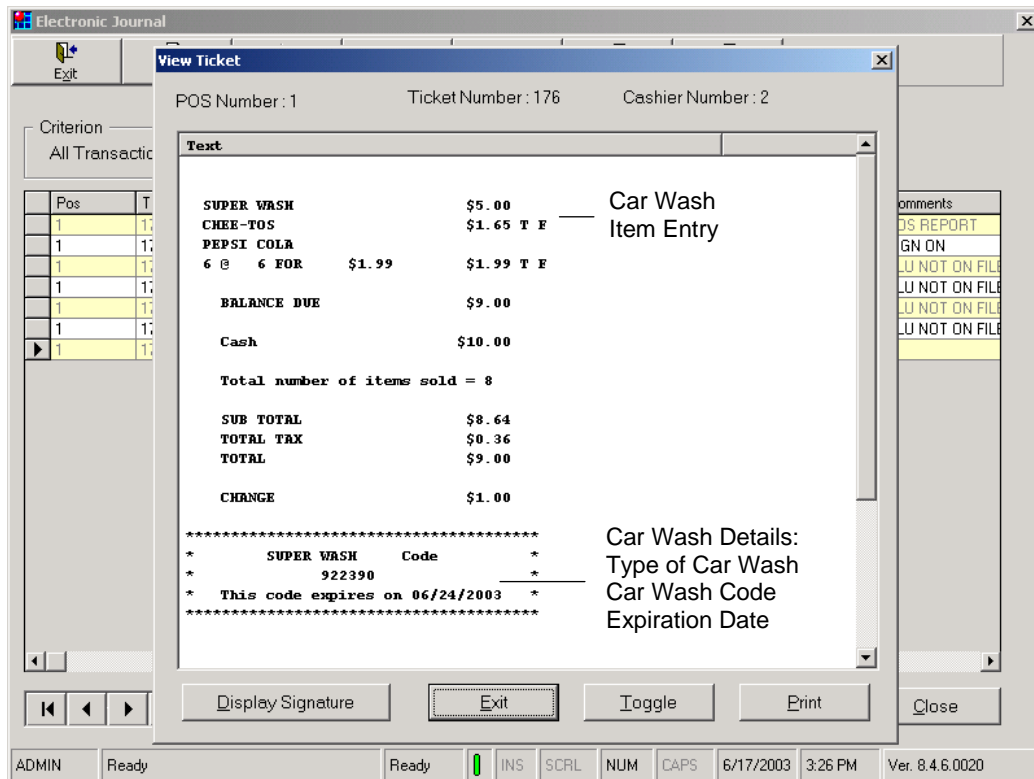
Electronic Journal

Exit

Criterion
All Transactio

| Pos | T |
|---|---|
| 1 | 17 |
| 1 | 17 |
| 1 | 17 |
| 1 | 17 |
| 1 | 17 |
| 1 | 17 |
| 1 | 17 |

omments
DS REPORT
GN ON
LU NOT ON FILE
LU NOT ON FILE
LU NOT ON FILE
LU NOT ON FILE

View Ticket

POS Number : 1 Ticket Number : 176 Cashier Number : 2

Text

SUPER WASH $5.00
CHEE-TOS $1.65 T F
PEPSI COLA
6 @ 6 FOR $1.99 $1.99 T F

BALANCE DUE $9.00

Cash $10.00

Total number of items sold = 8

SUB TOTAL $8.64
TOTAL TAX $0.36
TOTAL $9.00

CHANGE $1.00

*****************************************
* SUPER WASH Code *
* 922390 *
* This code expires on 06/24/2003 *
*****************************************

Car Wash Item Entry

Car Wash Details:
Type of Car Wash
Car Wash Code
Expiration Date

Display Signature Exit Toggle Print

Close

ADMIN Ready Ready INS SCRL NUM CAPS 6/17/2003 3:26 PM Ver. 8.4.6.0020